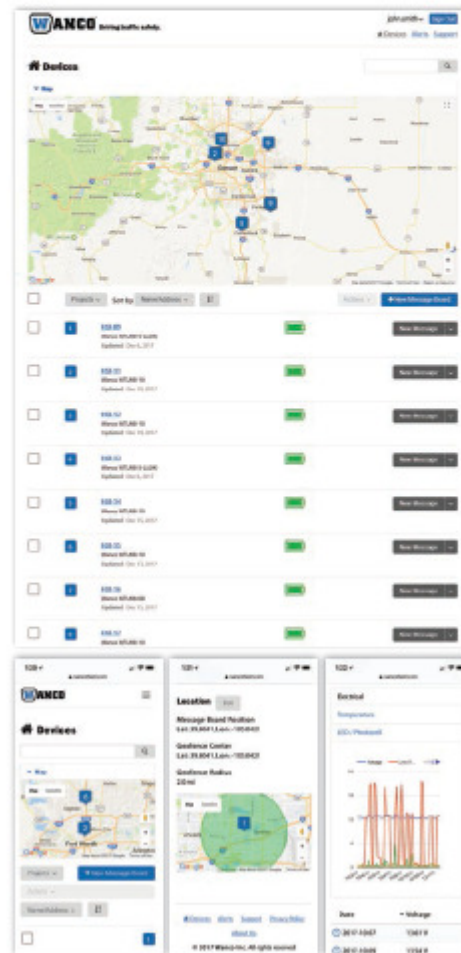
WANCO Driving traffic safety.

john.smith ▾ Sign Out

Devices Alerts Support

Devices

Map

Projects ▾ Sort by: Name/Address ▾

Actions ▾ + New Message Board

MB 00
Wanco WTLMB-S-LED
Updated: Dec 6, 2017

New Message

MB 01
Wanco WTLMB-10
Updated: Dec 10, 2017

New Message

MB 02
Wanco WTLMB-10
Updated: Dec 10, 2017

New Message

MB 03
Wanco WTLMB-S-LED
Updated: Dec 6, 2017

New Message

MB 04
Wanco WTLMB-10
Updated: Dec 12, 2017

New Message

MB 05
Wanco WTLMB-10
Updated: Dec 12, 2017

New Message

MB 06
Wanco WTLMB-08
Updated: Dec 12, 2017

New Message

MB 07
Wanco WTLMB-10

New Message

WANCO

Devices

Map

Fort Worth

Projects ▾

+ New Message Board

Actions ▾

Name/Address ▾

Location Edit

Message Board Position
Lat: 39.8041 Lon: -105.0431

Geofence Center
Lat: 39.8041 Lon: -105.0431

Geofence Radius
2.0 mi

Map

Devices Alerts Support Privacy Policy

About Us

© 2017 Wanco Inc. All rights reserved.

Electrical

Temperature

LED / Photocell

Voltage

Date

Voltage

2017-10-07

2017-10-08